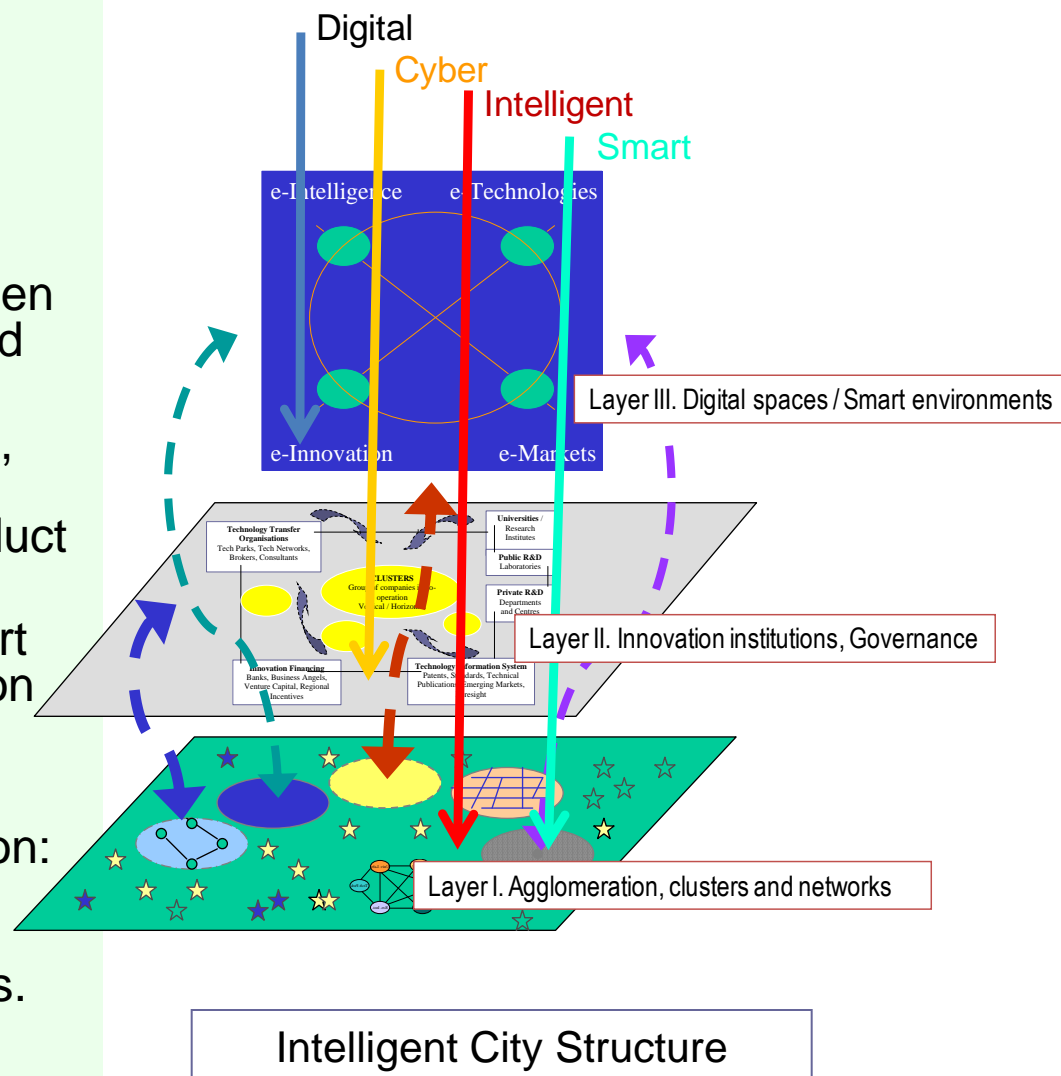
en
d
,
luct
rt
on
on:
s.

Digital
Cyber
Intelligent
Smart

e-I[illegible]ce
e-Technologies
e-Innovation
e-Markets

Layer III. Digital spaces / Smart environments

Technology Transfer Organisations
Tech Parks, Tech Networks, Brokers, Consultants

Universities / Research Institutes

Public R&D Laboratories

CLUSTERS
Group of companies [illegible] operation
Ve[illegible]cal / Horizon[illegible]

Private R&D Departments and Centres

Innovation Financing
Banks, Business Angels, Venture Capital, Regional Incentives

Technology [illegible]formation System
Patents, S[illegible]dards, Technical Publication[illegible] Emerging Markets, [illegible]resight

Layer II. Innovation institutions, Governance

Layer I. Agglomeration, clusters and networks

Intelligent City Structure